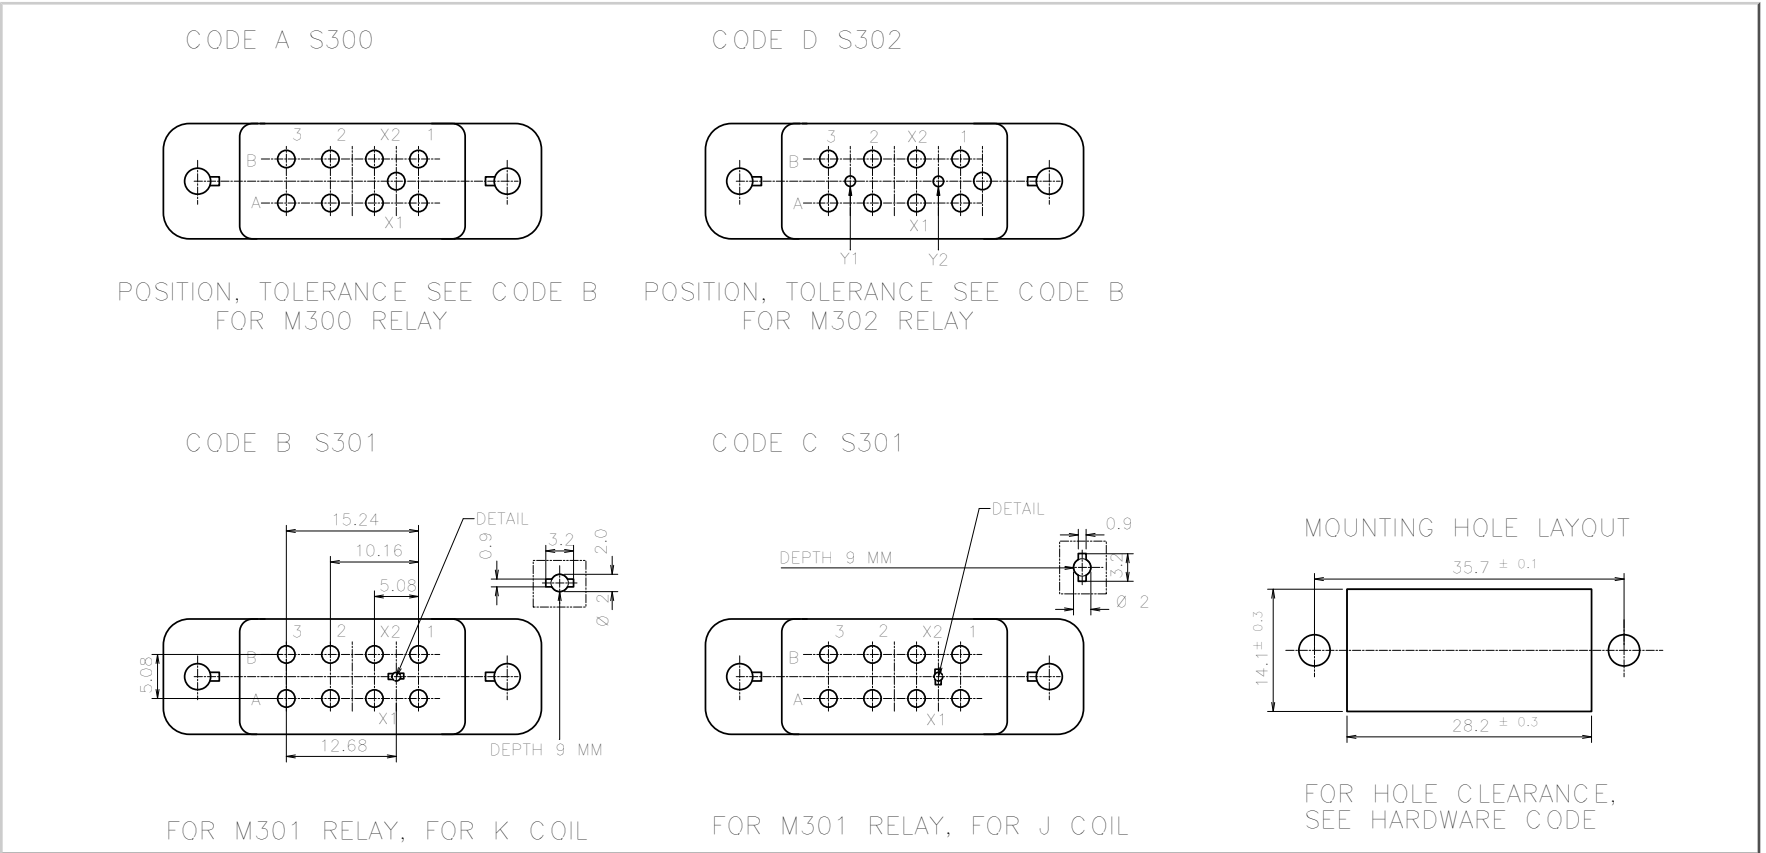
CODE A S300

3 2 X2 1
B
A
X1

POSITION, TOLERANCE SEE CODE B
FOR M300 RELAY

CODE D S302

3 2 X2 1
B
A
X1
Y1 Y2

POSITION, TOLERANCE SEE CODE B
FOR M302 RELAY

CODE B S301

15.24
10.16
5.08
DETAIL
3.2
2.0
0.9
Ø 2
3 2 X2 1
B
A
X1
5.08
12.68
DEPTH 9 MM

FOR M301 RELAY, FOR K COIL

CODE C S301

DETAIL
0.9
DEPTH 9 MM
3.2
Ø 2
3 2 X2 1
B
A
X1

FOR M301 RELAY, FOR J COIL

MOUNTING HOLE LAYOUT

$35.7^{\pm 0.1}$
$14.1^{\pm 0.3}$
$28.2^{\pm 0.3}$

FOR HOLE CLEARANCE,
SEE HARDWARE CODE